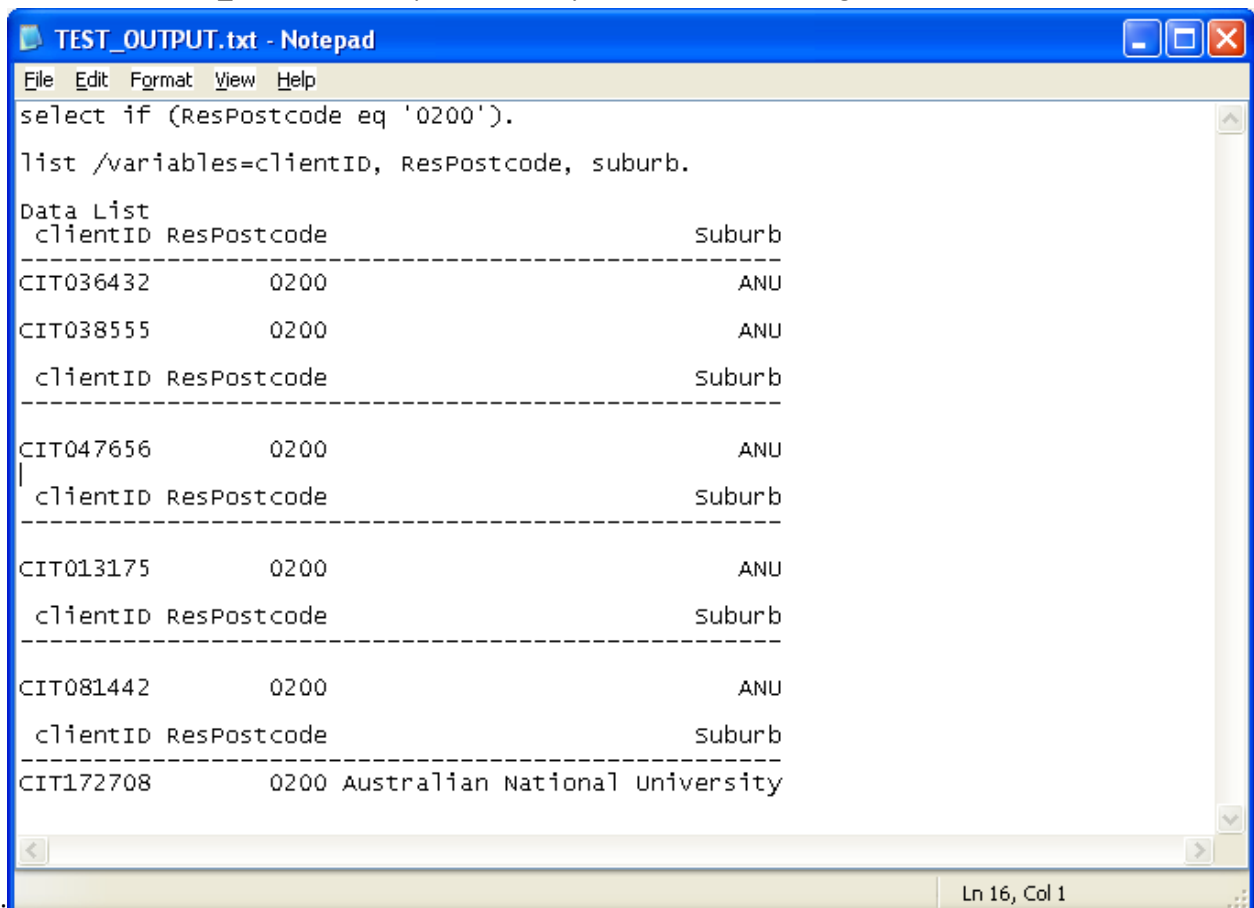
TEST_OUTPUT.txt - Notepad

File Edit Format View Help

select if (ResPostcode eq '0200').

list /variables=clientID, ResPostcode, suburb.

Data List
 clientID ResPostcode Suburb
--------------------------------------------------
CIT036432 0200 ANU

CIT038555 0200 ANU

 clientID ResPostcode Suburb
--------------------------------------------------

CIT047656 0200 ANU

 clientID ResPostcode Suburb
--------------------------------------------------

CIT013175 0200 ANU

 clientID ResPostcode Suburb
--------------------------------------------------

CIT081442 0200 ANU

 clientID ResPostcode Suburb
--------------------------------------------------
CIT172708 0200 Australian National University

Ln 16, Col 1